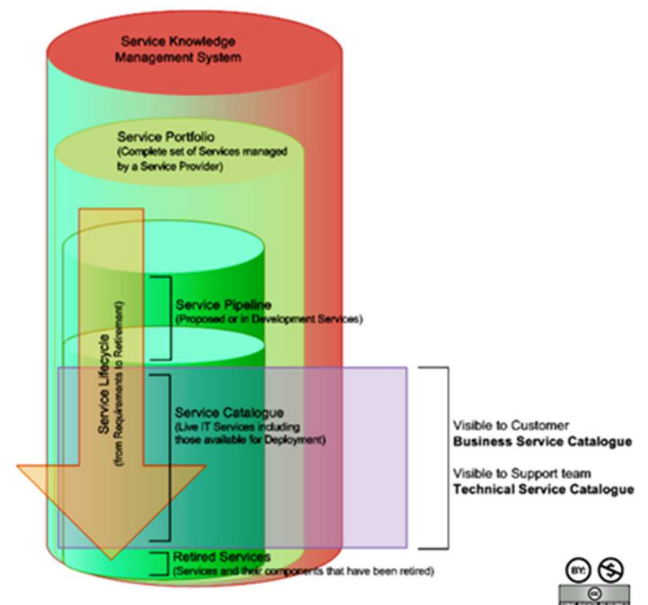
Service Knowledge Management System

Service Portfolio
(Complete set of Services managed by a Service Provider)

Service Lifecycle
(from Requirements to Retirement)

Service Pipeline
(Proposed or in Development Services)

Service Catalogue
(Live IT Services including those available for Deployment)

Visible to Customer
**Business Service Catalogue**

Visible to Support team
**Technical Service Catalogue**

Retired Services
(Services and their components that have been retired)

BY: